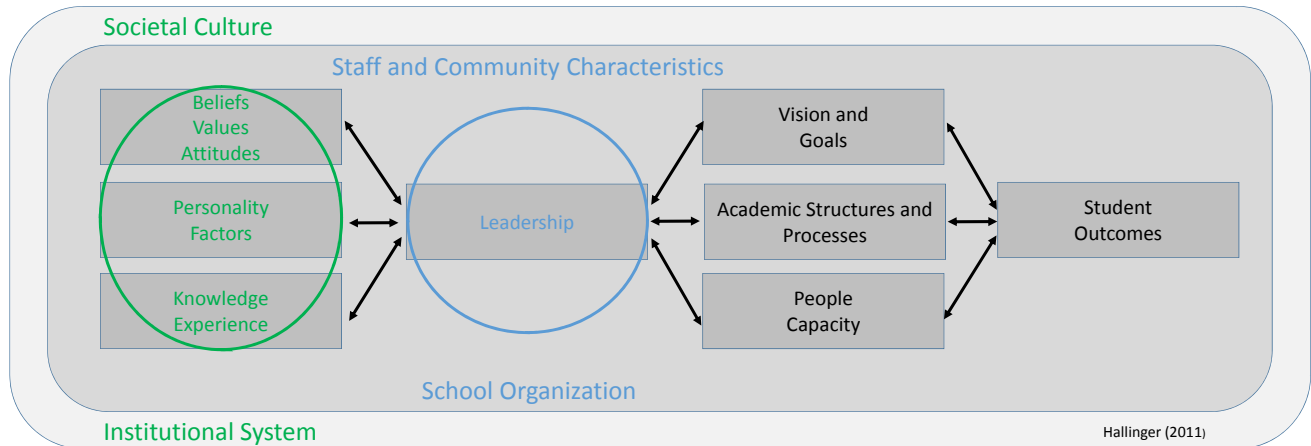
Societal Culture

Staff and Community Characteristics

Beliefs
Values
Attitudes

Personality
Factors

Knowledge
Experience

Leadership

Vision and
Goals

Academic Structures and
Processes

People
Capacity

Student
Outcomes

School Organization

Institutional System

Hallinger (2011)